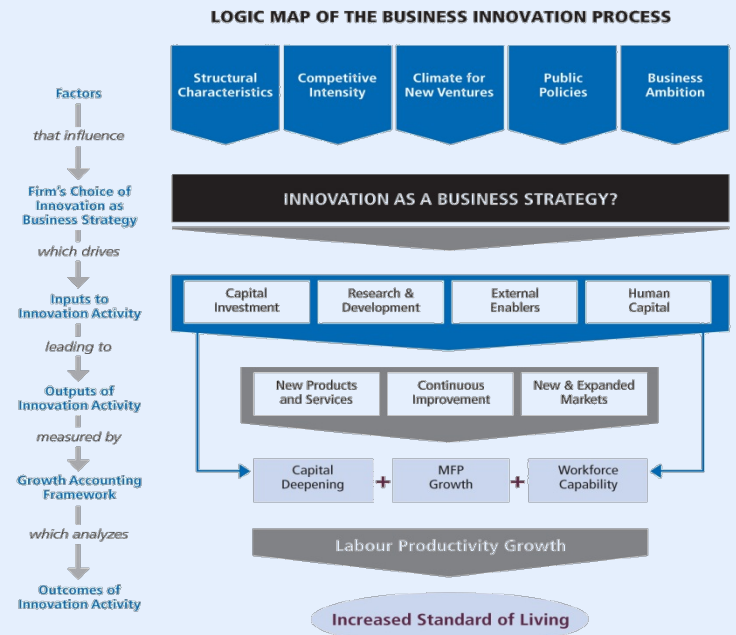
LOGIC MAP OF THE BUSINESS INNOVATION PROCESS

Factors

that influence

Firm's Choice of Innovation as Business Strategy

which drives

Inputs to Innovation Activity

leading to

Outputs of Innovation Activity

measured by

Growth Accounting Framework

which analyzes

Outcomes of Innovation Activity

Structural Characteristics

Competitive Intensity

Climate for New Ventures

Public Policies

Business Ambition

INNOVATION AS A BUSINESS STRATEGY?

Capital Investment

Research & Development

External Enablers

Human Capital

New Products and Services

Continuous Improvement

New & Expanded Markets

Capital Deepening

+

MFP Growth

+

Workforce Capability

Labour Productivity Growth

Increased Standard of Living